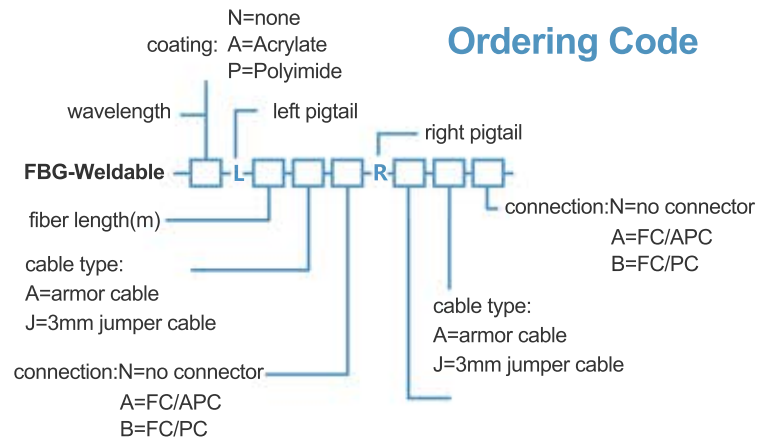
Ordering Code

coating: N=none
A=Acrylate
P=Polyimide

wavelength

left pigtail

right pigtail

FBG-Weldable L R

fiber length(m)

cable type:
A=armor cable
J=3mm jumper cable

connection:N=no connector
A=FC/APC
B=FC/PC

connection:N=no connector
A=FC/APC
B=FC/PC

cable type:
A=armor cable
J=3mm jumper cable